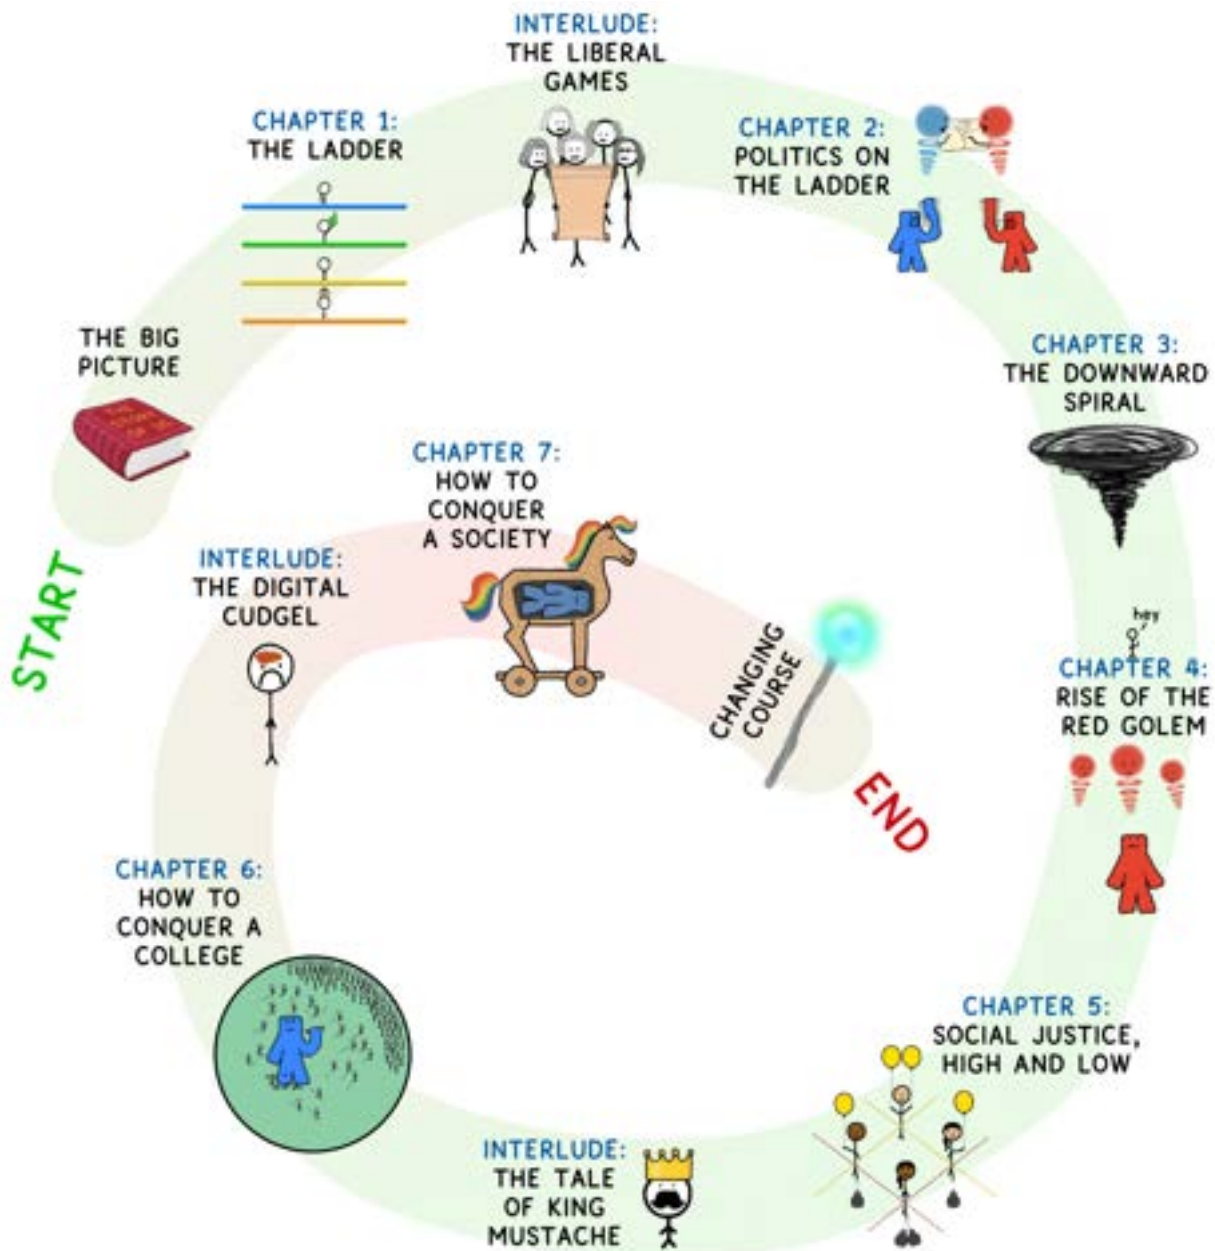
START

THE BIG PICTURE

CHAPTER 1:
THE LADDER

INTERLUDE:
THE LIBERAL GAMES

CHAPTER 2:
POLITICS ON THE LADDER

CHAPTER 3:
THE DOWNWARD SPIRAL

hey

CHAPTER 4:
RISE OF THE RED GOLEM

CHAPTER 5:
SOCIAL JUSTICE, HIGH AND LOW

INTERLUDE:
THE TALE OF KING MUSTACHE

CHAPTER 6:
HOW TO CONQUER A COLLEGE

INTERLUDE:
THE DIGITAL CUDGEL

CHAPTER 7:
HOW TO CONQUER A SOCIETY

CHANGING COURSE

END